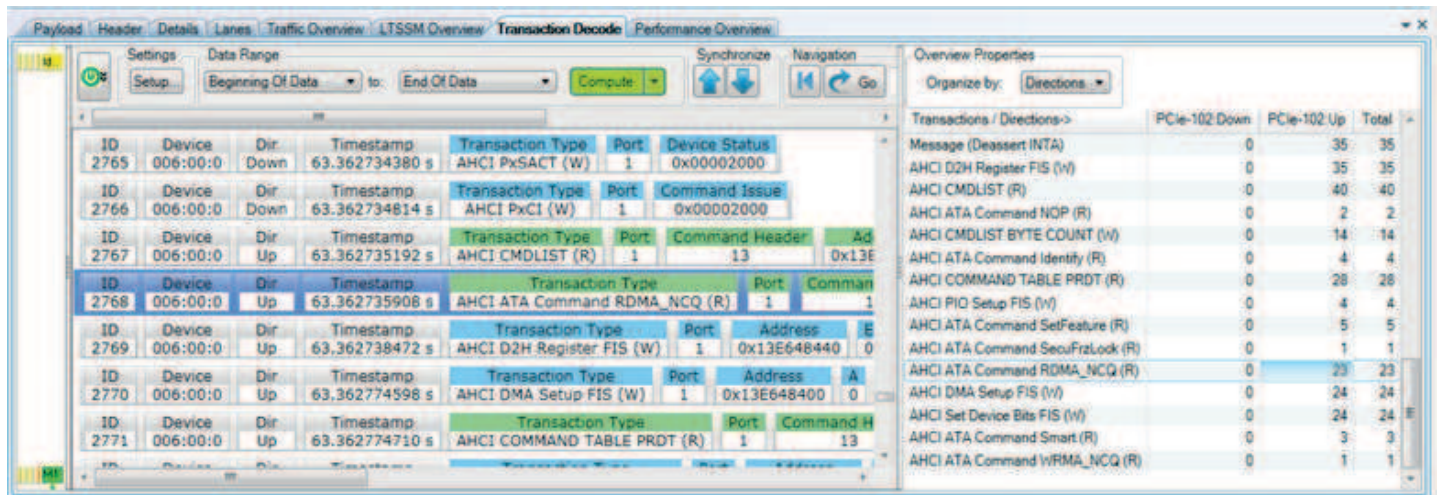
Payload | Header | Details | Lanes | Traffic Overview | LTSSM Overview | Transaction Decode | Performance Overview

Settings
Setup...
Data Range
Beginning Of Data
to:
End Of Data
Compute
Synchronize
Navigation
Go

| ID | Device | Dir | Timestamp | Transaction Type | Port | Device Status |
|---|---|---|---|---|---|---|
| 2765 | 006:00:0 | Down | 63.362734380 s | AHCI PxSACT (W) | 1 | 0x00002000 |

| ID | Device | Dir | Timestamp | Transaction Type | Port | Command Issue |
|---|---|---|---|---|---|---|
| 2766 | 006:00:0 | Down | 63.362734814 s | AHCI PxCI (W) | 1 | 0x00002000 |

| ID | Device | Dir | Timestamp | Transaction Type | Port | Command Header | Ad |
|---|---|---|---|---|---|---|---|
| 2767 | 006:00:0 | Up | 63.362735192 s | AHCI CMDLIST (R) | 1 | 13 | 0x13E |

| ID | Device | Dir | Timestamp | Transaction Type | Port | Comman |
|---|---|---|---|---|---|---|
| 2768 | 006:00:0 | Up | 63.362735908 s | AHCI ATA Command RDMA_NCQ (R) | 1 | 1 |

| ID | Device | Dir | Timestamp | Transaction Type | Port | Address | E |
|---|---|---|---|---|---|---|---|
| 2769 | 006:00:0 | Up | 63.362738472 s | AHCI D2H Register FIS (W) | 1 | 0x13E648440 | 0 |

| ID | Device | Dir | Timestamp | Transaction Type | Port | Address | A |
|---|---|---|---|---|---|---|---|
| 2770 | 006:00:0 | Up | 63.362774598 s | AHCI DMA Setup FIS (W) | 1 | 0x13E648400 | 0 |

| ID | Device | Dir | Timestamp | Transaction Type | Port | Command H |
|---|---|---|---|---|---|---|
| 2771 | 006:00:0 | Up | 63.362774710 s | AHCI COMMAND TABLE PRDT (R) | 1 | 13 |

Overview Properties
Organize by: Directions

| Transactions / Directions-> | PCIe-102 Down | PCIe-102 Up | Total |
|---|---|---|---|
| Message (Deassert INTA) | 0 | 35 | 35 |
| AHCI D2H Register FIS (W) | 0 | 35 | 35 |
| AHCI CMDLIST (R) | 0 | 40 | 40 |
| AHCI ATA Command NOP (R) | 0 | 2 | 2 |
| AHCI CMDLIST BYTE COUNT (W) | 0 | 14 | 14 |
| AHCI ATA Command Identify (R) | 0 | 4 | 4 |
| AHCI COMMAND TABLE PRDT (R) | 0 | 28 | 28 |
| AHCI PIO Setup FIS (W) | 0 | 4 | 4 |
| AHCI ATA Command SetFeature (R) | 0 | 5 | 5 |
| AHCI ATA Command SecuFrzLock (R) | 0 | 1 | 1 |
| AHCI ATA Command RDMA_NCQ (R) | 0 | 23 | 23 |
| AHCI DMA Setup FIS (W) | 0 | 24 | 24 |
| AHCI Set Device Bits FIS (W) | 0 | 24 | 24 |
| AHCI ATA Command Smart (R) | 0 | 3 | 3 |
| AHCI ATA Command WRMA_NCQ (R) | 0 | 1 | 1 |